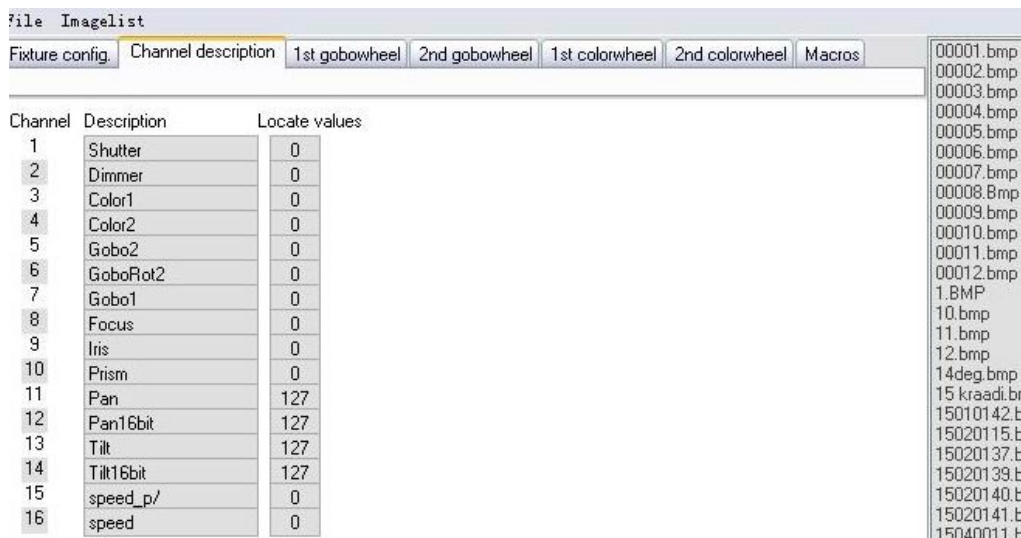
File Imagelist

Fixture config. | Channel description | 1st gobowheel | 2nd gobowheel | 1st colorwheel | 2nd colorwheel | Macros

| Channel | Description | Locate values |
|---|---|---|
| 1 | Shutter | 0 |
| 2 | Dimmer | 0 |
| 3 | Color1 | 0 |
| 4 | Color2 | 0 |
| 5 | Gobo2 | 0 |
| 6 | GoboRot2 | 0 |
| 7 | Gobo1 | 0 |
| 8 | Focus | 0 |
| 9 | Iris | 0 |
| 10 | Prism | 0 |
| 11 | Pan | 127 |
| 12 | Pan16bit | 127 |
| 13 | Tilt | 127 |
| 14 | Tilt16bit | 127 |
| 15 | speed_p/ | 0 |
| 16 | speed | 0 |

00001.bmp
00002.bmp
00003.bmp
00004.bmp
00005.bmp
00006.bmp
00007.bmp
00008.Bmp
00009.bmp
00010.bmp
00011.bmp
00012.bmp
1.BMP
10.bmp
11.bmp
12.bmp
14deg.bmp
15 kraadi.b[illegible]
15010142.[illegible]
15020115.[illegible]
15020137.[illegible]
15020139.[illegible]
15020140.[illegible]
15020141.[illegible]
15040011.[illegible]